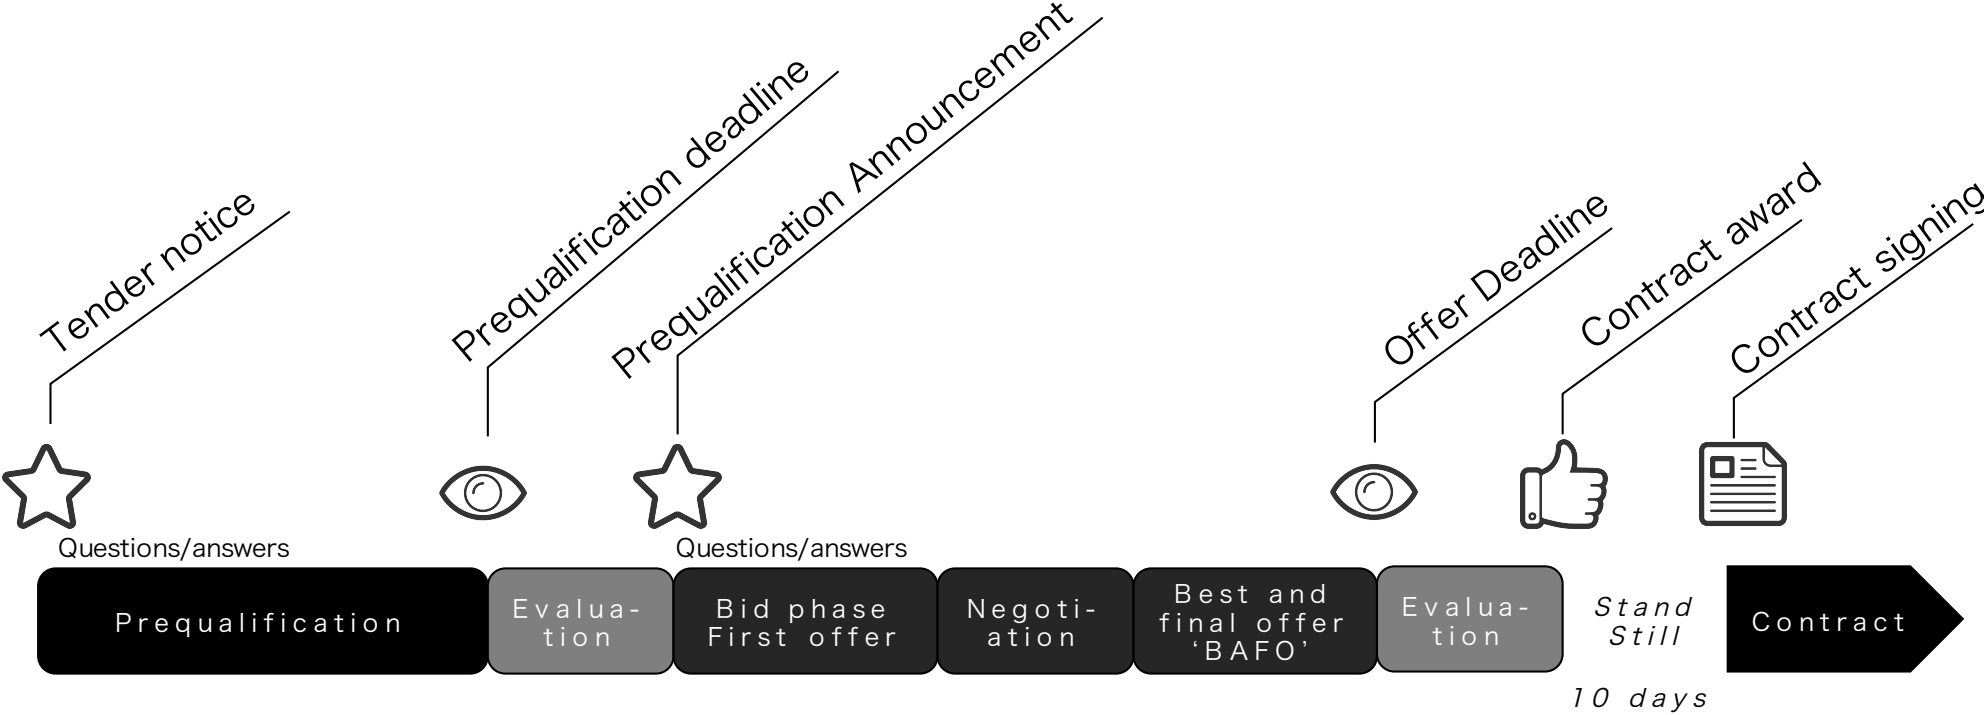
Tender notice

Prequalification deadline

Prequalification Announcement

Offer Deadline

Contract award

Contract signing

Questions/answers

Questions/answers

Prequalification

Evaluation

Bid phase
First offer

Negotiation

Best and final offer
'BAFO'

Evaluation

Stand Still

Contract

10 days